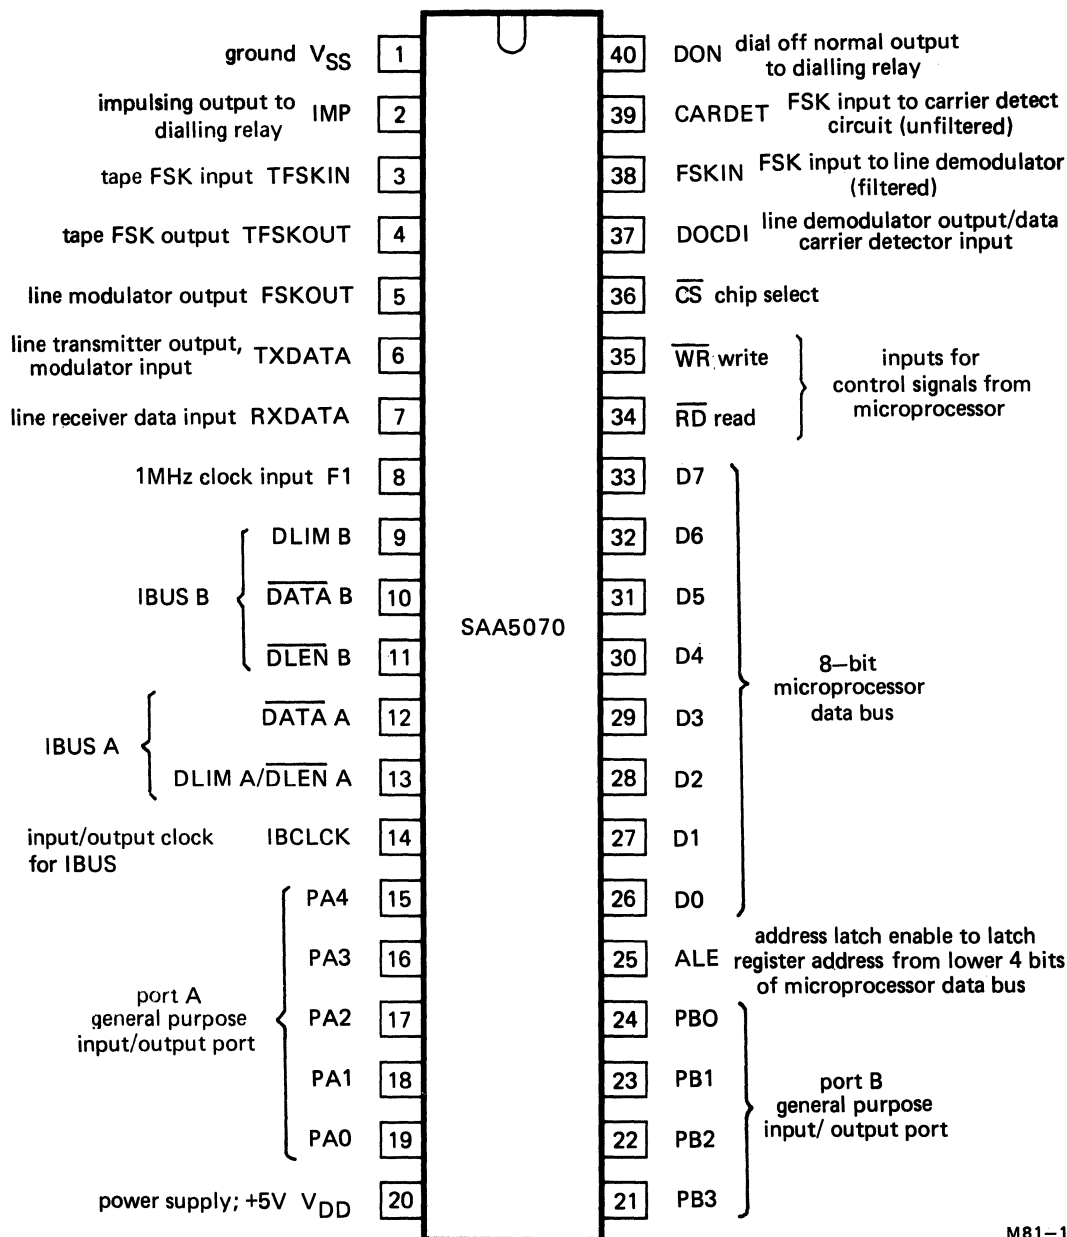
ground $V_{SS}$ 1
impulsing output to dialling relay IMP 2
tape FSK input TFSKIN 3
tape FSK output TFSKOUT 4
line modulator output FSKOUT 5
line transmitter output, modulator input TXDATA 6
line receiver data input RXDATA 7
1MHz clock input F1 8
IBUS B DLIM B 9
$\overline{DATA}$ B 10
$\overline{DLEN}$ B 11
IBUS A $\overline{DATA}$ A 12
DLIM A/$\overline{DLEN}$ A 13
input/output clock for IBUS IBCLCK 14
PA4 15
PA3 16
port A general purpose input/output port PA2 17
PA1 18
PA0 19
power supply; +5V $V_{DD}$ 20

SAA5070

40 DON dial off normal output to dialling relay
39 CARDET FSK input to carrier detect circuit (unfiltered)
38 FSKIN FSK input to line demodulator (filtered)
37 DOCDI line demodulator output/data carrier detector input
36 $\overline{CS}$ chip select
35 $\overline{WR}$ write
34 $\overline{RD}$ read
inputs for control signals from microprocessor
33 D7
32 D6
31 D5
30 D4
29 D3
28 D2
27 D1
26 D0
8–bit microprocessor data bus
25 ALE address latch enable to latch register address from lower 4 bits of microprocessor data bus
24 PBO
23 PB1
22 PB2
21 PB3
port B general purpose input/ output port

M81–1